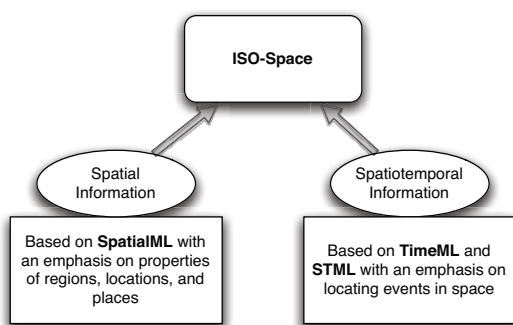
ISO-Space

Spatial Information

Spatiotemporal Information

Based on **SpatialML** with an emphasis on properties of regions, locations, and places

Based on **TimeML** and **STML** with an emphasis on locating events in space